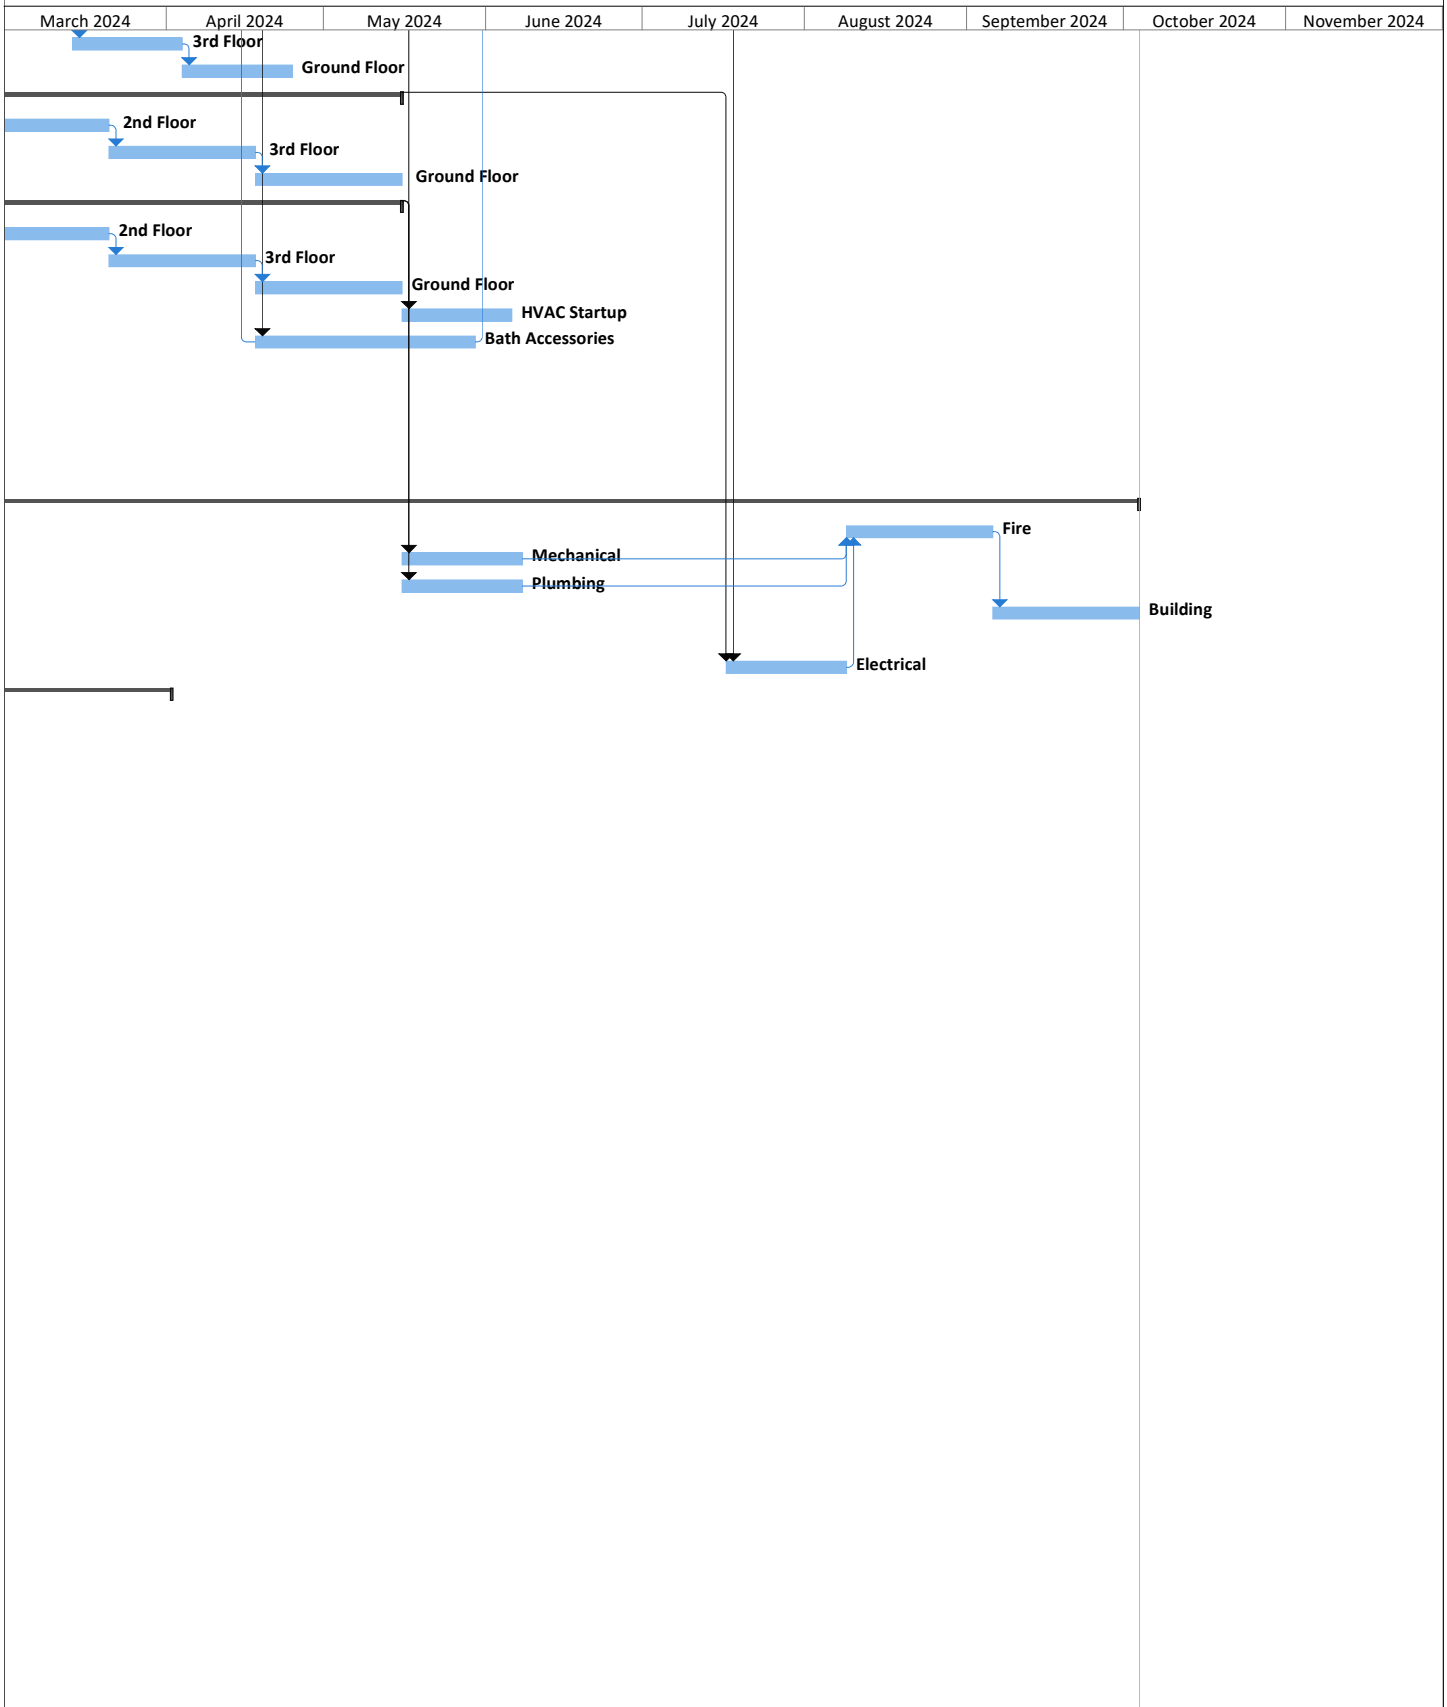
| March 2024 | April 2024 | May 2024 | June 2024 | July 2024 | August 2024 | September 2024 | October 2024 | November 2024 |
|---|---|---|---|---|---|---|---|---|

3rd Floor
Ground Floor
2nd Floor
3rd Floor
Ground Floor
2nd Floor
3rd Floor
Ground Floor
HVAC Startup
Bath Accessories
Fire
Mechanical
Plumbing
Building
Electrical